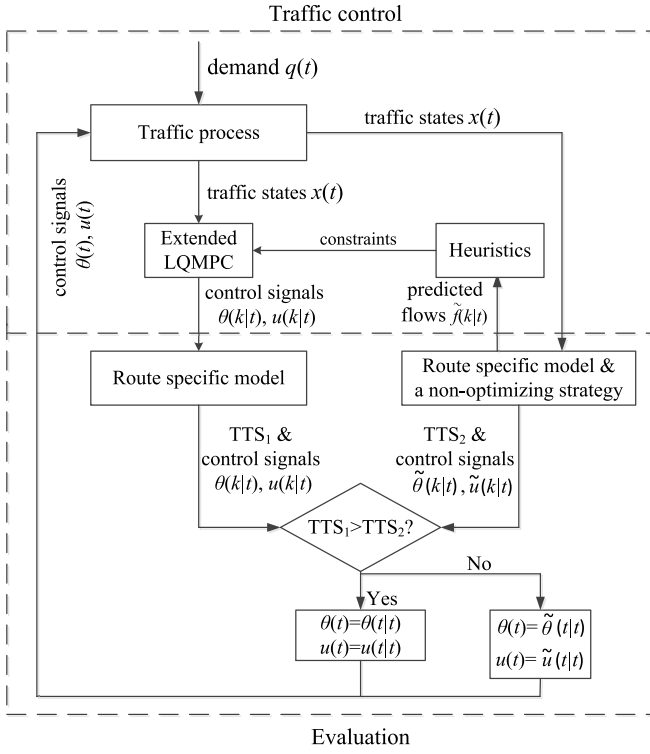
Traffic control

demand $q(t)$

Traffic process

traffic states $x(t)$

control signals $\theta(t)$, $u(t)$

traffic states $x(t)$

Extended LQMPC

constraints

Heuristics

control signals $\theta(k|t)$, $u(k|t)$

predicted flows $\tilde{f}(k|t)$

Route specific model

Route specific model & a non-optimizing strategy

TTS$_1$ & control signals $\theta(k|t)$, $u(k|t)$

TTS$_2$ & control signals $\tilde{\theta}(k|t)$, $\tilde{u}(k|t)$

TTS$_1$>TTS$_2$?

No

Yes

$\theta(t)=\theta(t|t)$
$u(t)=u(t|t)$

$\theta(t)=\tilde{\theta}(t|t)$
$u(t)=\tilde{u}(t|t)$

Evaluation